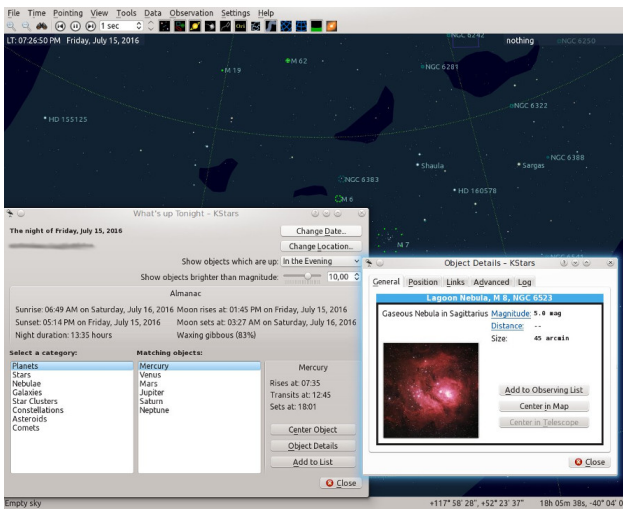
File Time Pointing View Tools Data Observation Settings Help

1 sec

LT: 07:26:50 PM Friday, July 15, 2016

nothing

NGC 6242

NGC 6250

M 19

M 62

NGC 6281

NGC 6322

HD 155125

NGC 6388

Shaula

Sargas

NGC 6383

HD 160578

M 6

M 7

What's up Tonight - KStars

The night of Friday, July 15, 2016

Change Date...

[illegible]

Change Location...

Show objects which are up: In the Evening

Show objects brighter than magnitude: 10,00

Almanac

Sunrise: 06:49 AM on Saturday, July 16, 2016 Moon rises at: 01:45 PM on Friday, July 15, 2016

Sunset: 05:14 PM on Friday, July 15, 2016 Moon sets at: 03:27 AM on Saturday, July 16, 2016

Night duration: 13:35 hours Waxing gibbous (83%)

Select a category:

Planets
Stars
Nebulae
Galaxies
Star Clusters
Constellations
Asteroids
Comets

Matching objects:

Mercury
Venus
Mars
Jupiter
Saturn
Neptune

Mercury

Rises at: 07:35
Transits at: 12:45
Sets at: 18:01

Center Object

Object Details

Add to List

Close

Object Details - KStars

General Position Links Advanced Log

Lagoon Nebula, M 8, NGC 6523

Gaseous Nebula in Sagittarius

Magnitude: 5.0 mag

Distance: --

Size: 45 arcmin

Add to Observing List

Center in Map

Center in Telescope

Close

Empty sky

+117° 58' 28", +52° 23' 37"

18h 05m 38s, -40° 04'